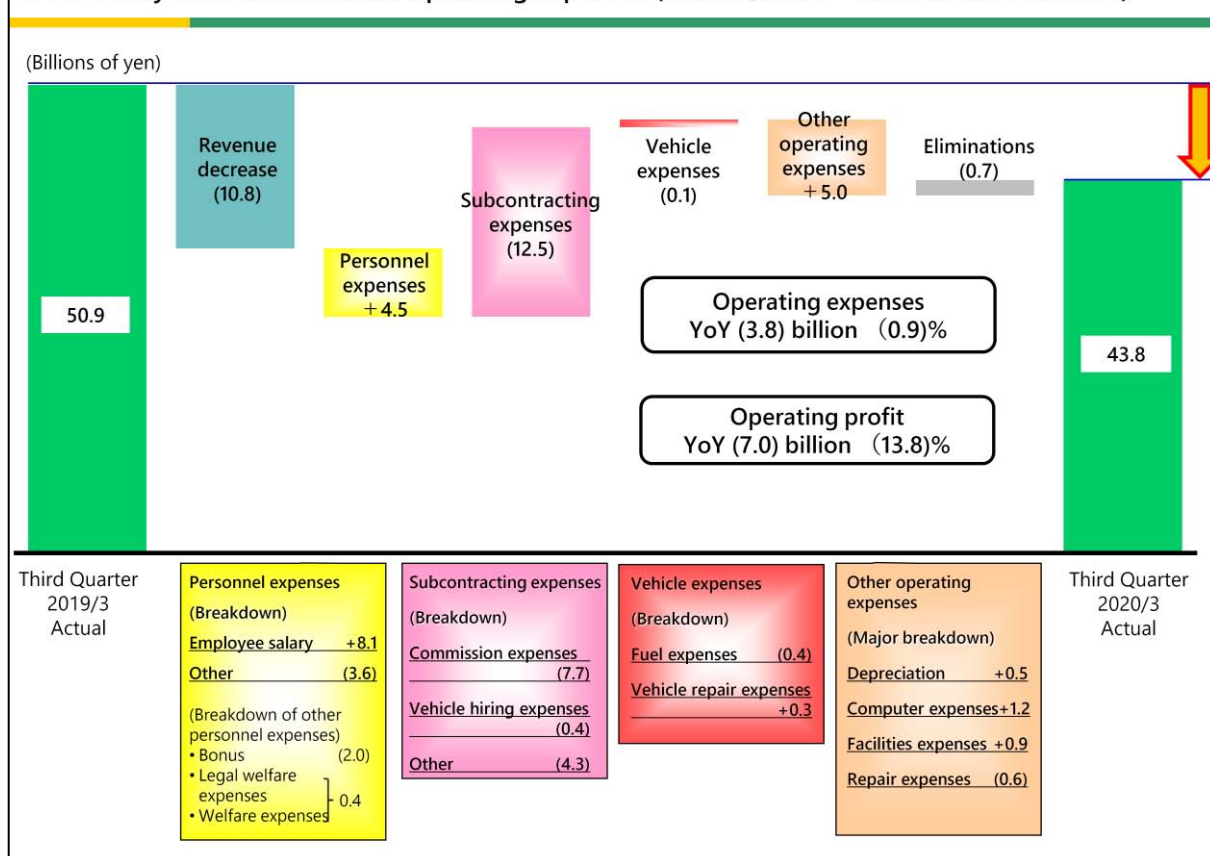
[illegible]

(Billions of yen)

50.9

Revenue decrease (10.8)

Personnel expenses ＋4.5

Subcontracting expenses (12.5)

Vehicle expenses (0.1)

Other operating expenses ＋5.0

Eliminations (0.7)

43.8

Operating expenses YoY (3.8) billion （0.9)%

Operating profit YoY (7.0) billion （13.8)%

Third Quarter 2019/3 Actual

Personnel expenses
(Breakdown)
Employee salary ＋8.1
Other (3.6)
(Breakdown of other personnel expenses)
• Bonus (2.0)
• Legal welfare expenses
• Welfare expenses
0.4

Subcontracting expenses
(Breakdown)
Commission expenses (7.7)
Vehicle hiring expenses (0.4)
Other (4.3)

Vehicle expenses
(Breakdown)
Fuel expenses (0.4)
Vehicle repair expenses ＋0.3

Other operating expenses
(Major breakdown)
Depreciation ＋0.5
Computer expenses＋1.2
Facilities expenses ＋0.9
Repair expenses (0.6)

Third Quarter 2020/3 Actual